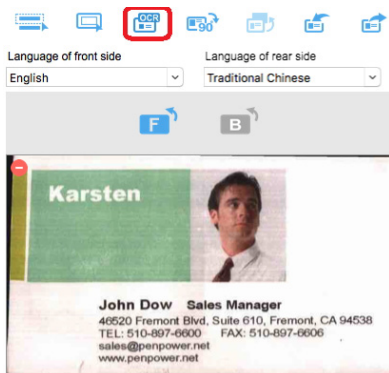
OCR

90

Language of front side
English

Language of rear side
Traditional Chinese

F

B

Karsten

John Dow Sales Manager
46520 Fremont Blvd, Suite 610, Fremont, CA 94538
TEL: 510-897-6600 FAX: 510-897-6606
sales@penpower.net
www.penpower.net